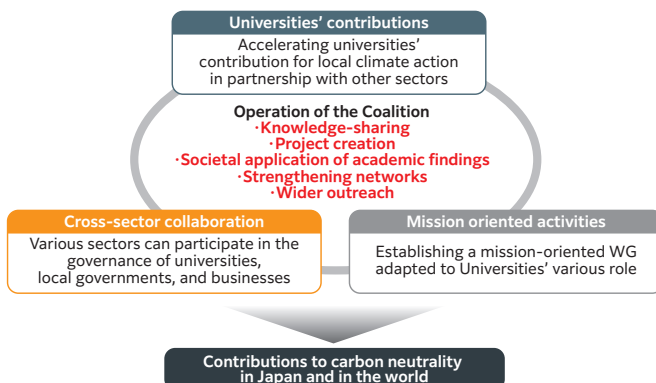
Universities' contributions

Accelerating universities' contribution for local climate action in partnership with other sectors

Operation of the Coalition
·Knowledge-sharing
·Project creation
·Societal application of academic findings
·Strengthening networks
·Wider outreach

Cross-sector collaboration

Various sectors can participate in the governance of universities, local governments, and businesses

Mission oriented activities

Establishing a mission-oriented WG adapted to Universities' various role

Contributions to carbon neutrality in Japan and in the world